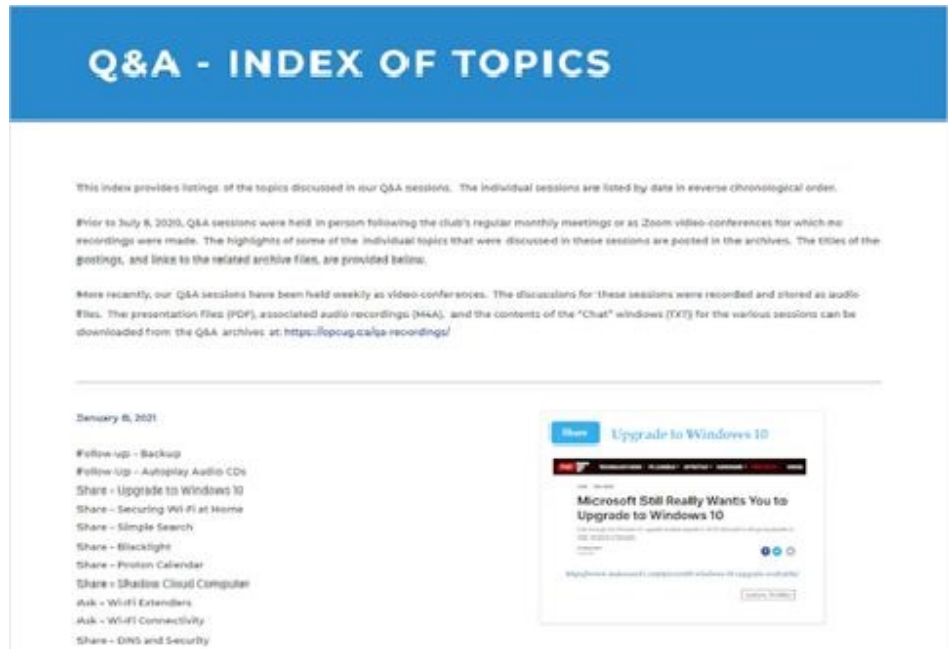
Q&A - INDEX OF TOPICS

This index provides listings of the topics discussed in our Q&A sessions. The individual sessions are listed by date in reverse chronological order.

Prior to July 8, 2020, Q&A sessions were held in person following the club's regular monthly meetings or as Zoom video-conferences for which no recordings were made. The highlights of some of the individual topics that were discussed in these sessions are posted in the archives. The titles of the postings, and links to the related archive files, are provided below.

More recently, our Q&A sessions have been held weekly as video-conferences. The discussions for these sessions were recorded and stored as audio files. The presentation files (PDF), associated audio recordings (M4A), and the contents of the "Chat" windows (TXT) for the various sessions can be downloaded from the Q&A archives at: https://opcug.ca/qa-recordings/

January 6, 2021

Follow-up – Backup
Follow-Up – Autoplay Audio CDs
Share – Upgrade to Windows 10
Share – Securing Wi-Fi at Home
Share – Simple Search
Share – Blacklight
Share – Proton Calendar
Share – Shadow Cloud Computer
Ask – Wi-Fi Extenders
Ask – Wi-Fi Connectivity
Share – DNS and Security

Share Upgrade to Windows 10

Microsoft Still Really Wants You to Upgrade to Windows 10

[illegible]